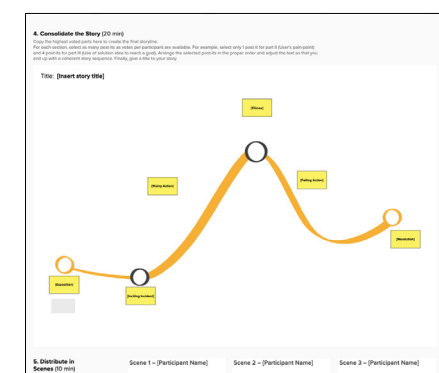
4. Consolidate the Story (20 min)

Copy the highest voted parts here to create the final storyline. For each section, select as many post-its as votes per participant are available. For example, select only 1 post-it for part II (User's pain point) and 4 post-its for part III (Use of solution idea to reach a goal). Arrange the selected post-its in the proper order and adjust the text so that you end up with a coherent story sequence. Finally, give a title to your story.

Title: [Insert story title]

[Climax]

[Rising Action]

[Falling Action]

[Resolution]

[Exposition]

[Inciting Incident]

5. Distribute in Scenes (10 min)

Scene 1 – [Participant Name]

Scene 2 – [Participant Name]

Scene 3 – [Participant Name]